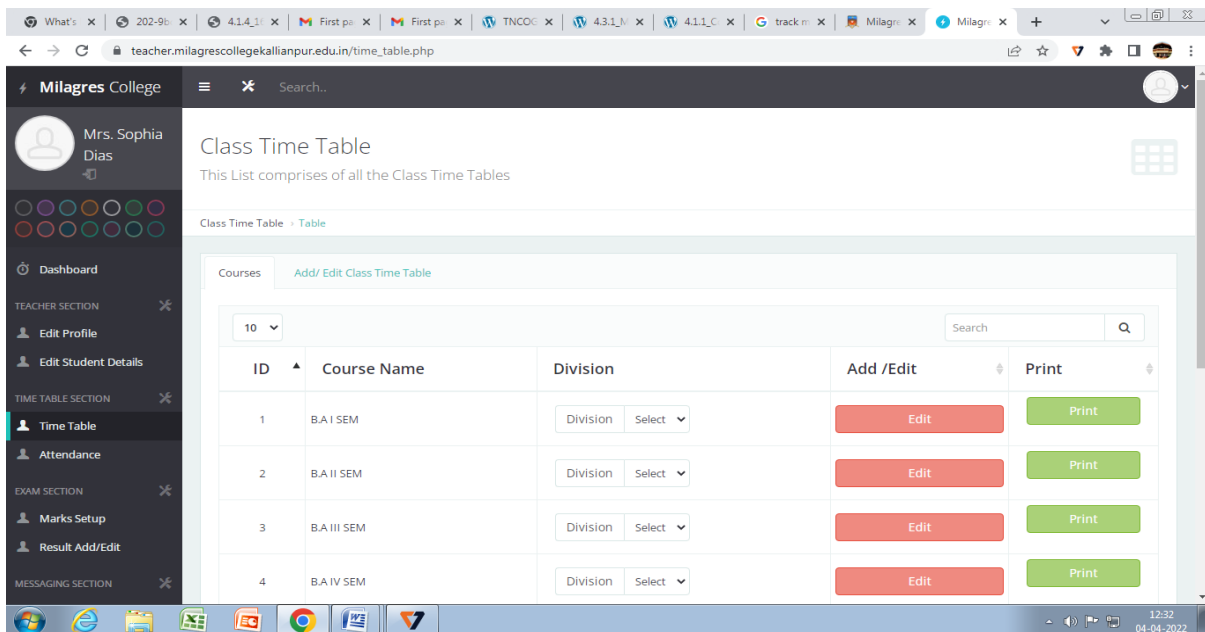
What's × | 202-9b × | 4.1.4_1( × | First pa × | First pa × | TNCOG × | 4.3.1_M × | 4.1.1_C × | track m × | Milagre × | Milagre × | +

teacher.milagrescollegekallianpur.edu.in/time_table.php

Milagres College

Search..

Mrs. Sophia Dias

Dashboard

TEACHER SECTION

Edit Profile

Edit Student Details

TIME TABLE SECTION

Time Table

Attendance

EXAM SECTION

Marks Setup

Result Add/Edit

MESSAGING SECTION

Class Time Table

This List comprises of all the Class Time Tables

Class Time Table › Table

Courses | Add/ Edit Class Time Table

10

Search

| ID | Course Name | Division | Add /Edit | Print |
|---|---|---|---|---|
| 1 | B.A I SEM | Division Select | Edit | Print |
| 2 | B.A II SEM | Division Select | Edit | Print |
| 3 | B.A III SEM | Division Select | Edit | Print |
| 4 | B.A IV SEM | Division Select | Edit | Print |

12:32
04-04-2022